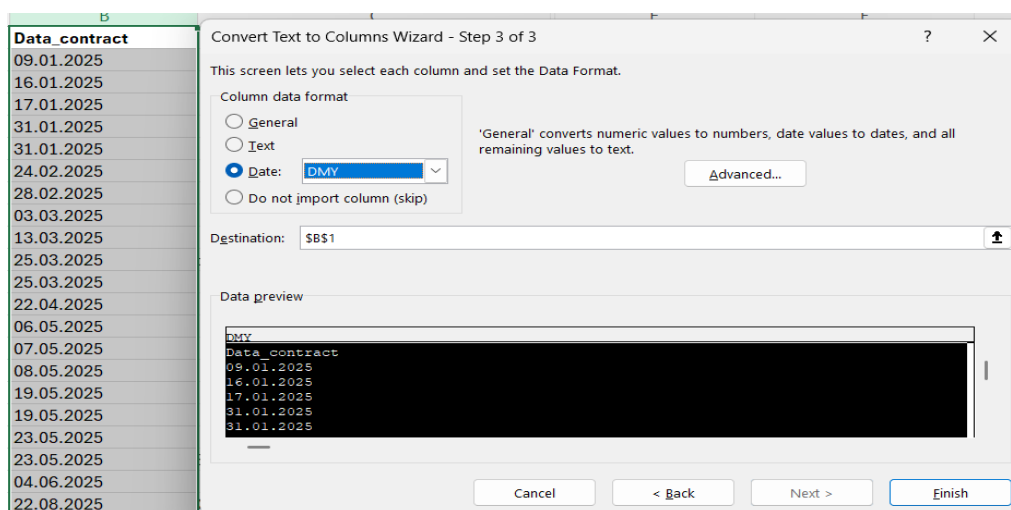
B
Data_contract
09.01.2025
16.01.2025
17.01.2025
31.01.2025
31.01.2025
24.02.2025
28.02.2025
03.03.2025
13.03.2025
25.03.2025
25.03.2025
22.04.2025
06.05.2025
07.05.2025
08.05.2025
19.05.2025
19.05.2025
23.05.2025
23.05.2025
04.06.2025
22.08.2025

Convert Text to Columns Wizard - Step 3 of 3
?
×

This screen lets you select each column and set the Data Format.

Column data format
General
Text
Date: DMY
Do not import column (skip)

'General' converts numeric values to numbers, date values to dates, and all remaining values to text.

Advanced...

Destination: $B$1

Data preview

DMY
Data_contract
09.01.2025
16.01.2025
17.01.2025
31.01.2025
31.01.2025

Cancel
< Back
Next >
Finish